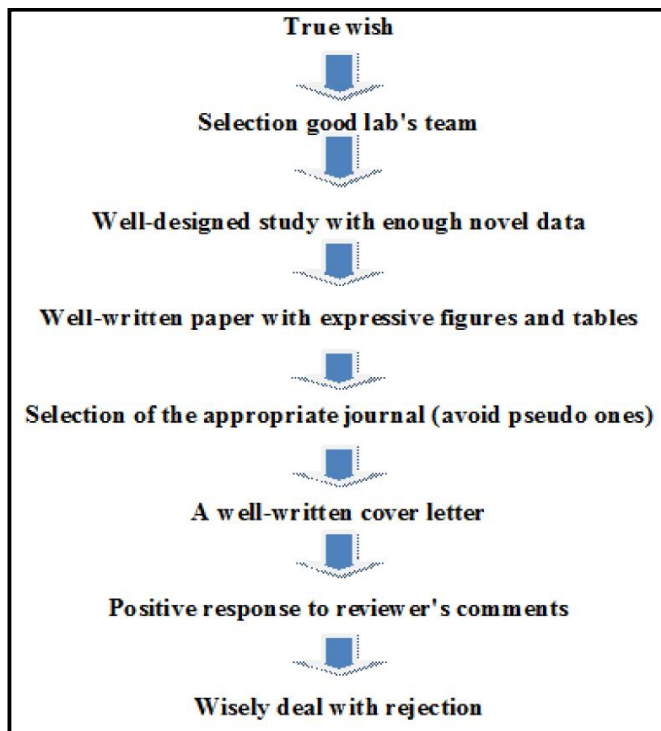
True wish

Selection good lab's team

Well-designed study with enough novel data

Well-written paper with expressive figures and tables

Selection of the appropriate journal (avoid pseudo ones)

A well-written cover letter

Positive response to reviewer's comments

Wisely deal with rejection